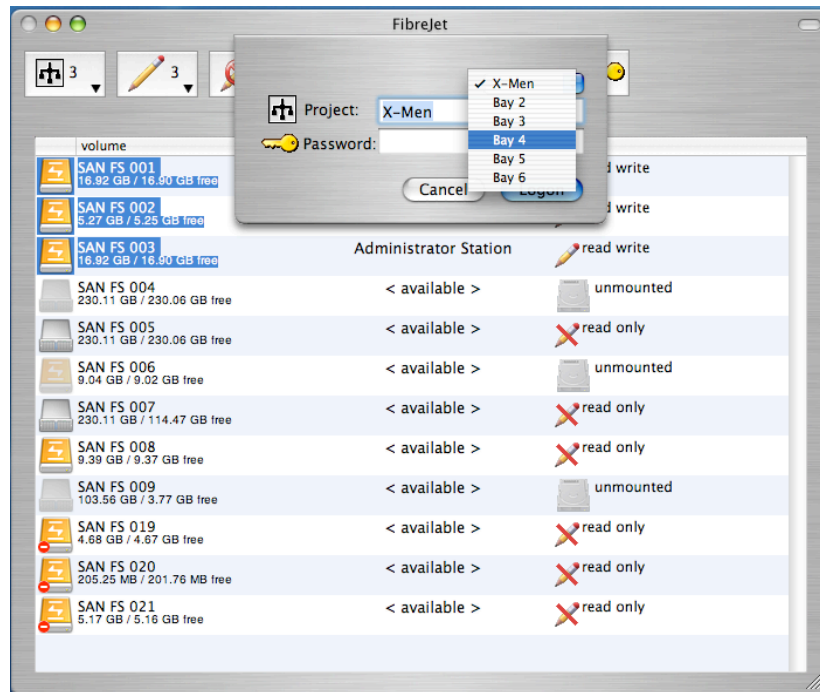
FibreJet

3

3

Project: X-Men

Password:

✓ X-Men
Bay 2
Bay 3
Bay 4
Bay 5
Bay 6

Cancel

Logon

volume

SAN FS 001
16.92 GB / 16.90 GB free
read write

SAN FS 002
5.27 GB / 5.25 GB free
read write

SAN FS 003
16.92 GB / 16.90 GB free
Administrator Station
read write

SAN FS 004
230.11 GB / 230.06 GB free
< available >
unmounted

SAN FS 005
230.11 GB / 230.06 GB free
< available >
read only

SAN FS 006
9.04 GB / 9.02 GB free
< available >
unmounted

SAN FS 007
230.11 GB / 114.47 GB free
< available >
read only

SAN FS 008
9.39 GB / 9.37 GB free
< available >
read only

SAN FS 009
103.56 GB / 3.77 GB free
< available >
unmounted

SAN FS 019
4.68 GB / 4.67 GB free
< available >
read only

SAN FS 020
205.25 MB / 201.76 MB free
< available >
read only

SAN FS 021
5.17 GB / 5.16 GB free
< available >
read only